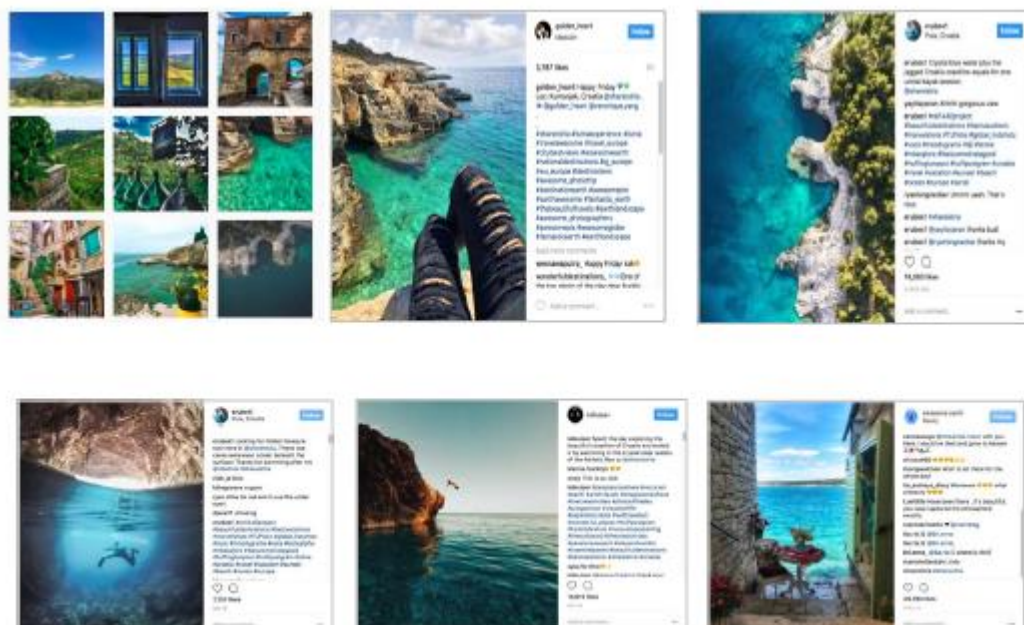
golden_heart
Follow
1,187 likes
golden_heart Happy Friday
Pula, Croatia
wonderfuldestinations
Add a comment...

eruberi
Pula, Croatia
Follow
eruberi
15,083 likes
Add a comment...

eruberi
Pula, Croatia
Follow
7,358 likes

Follow

Follow